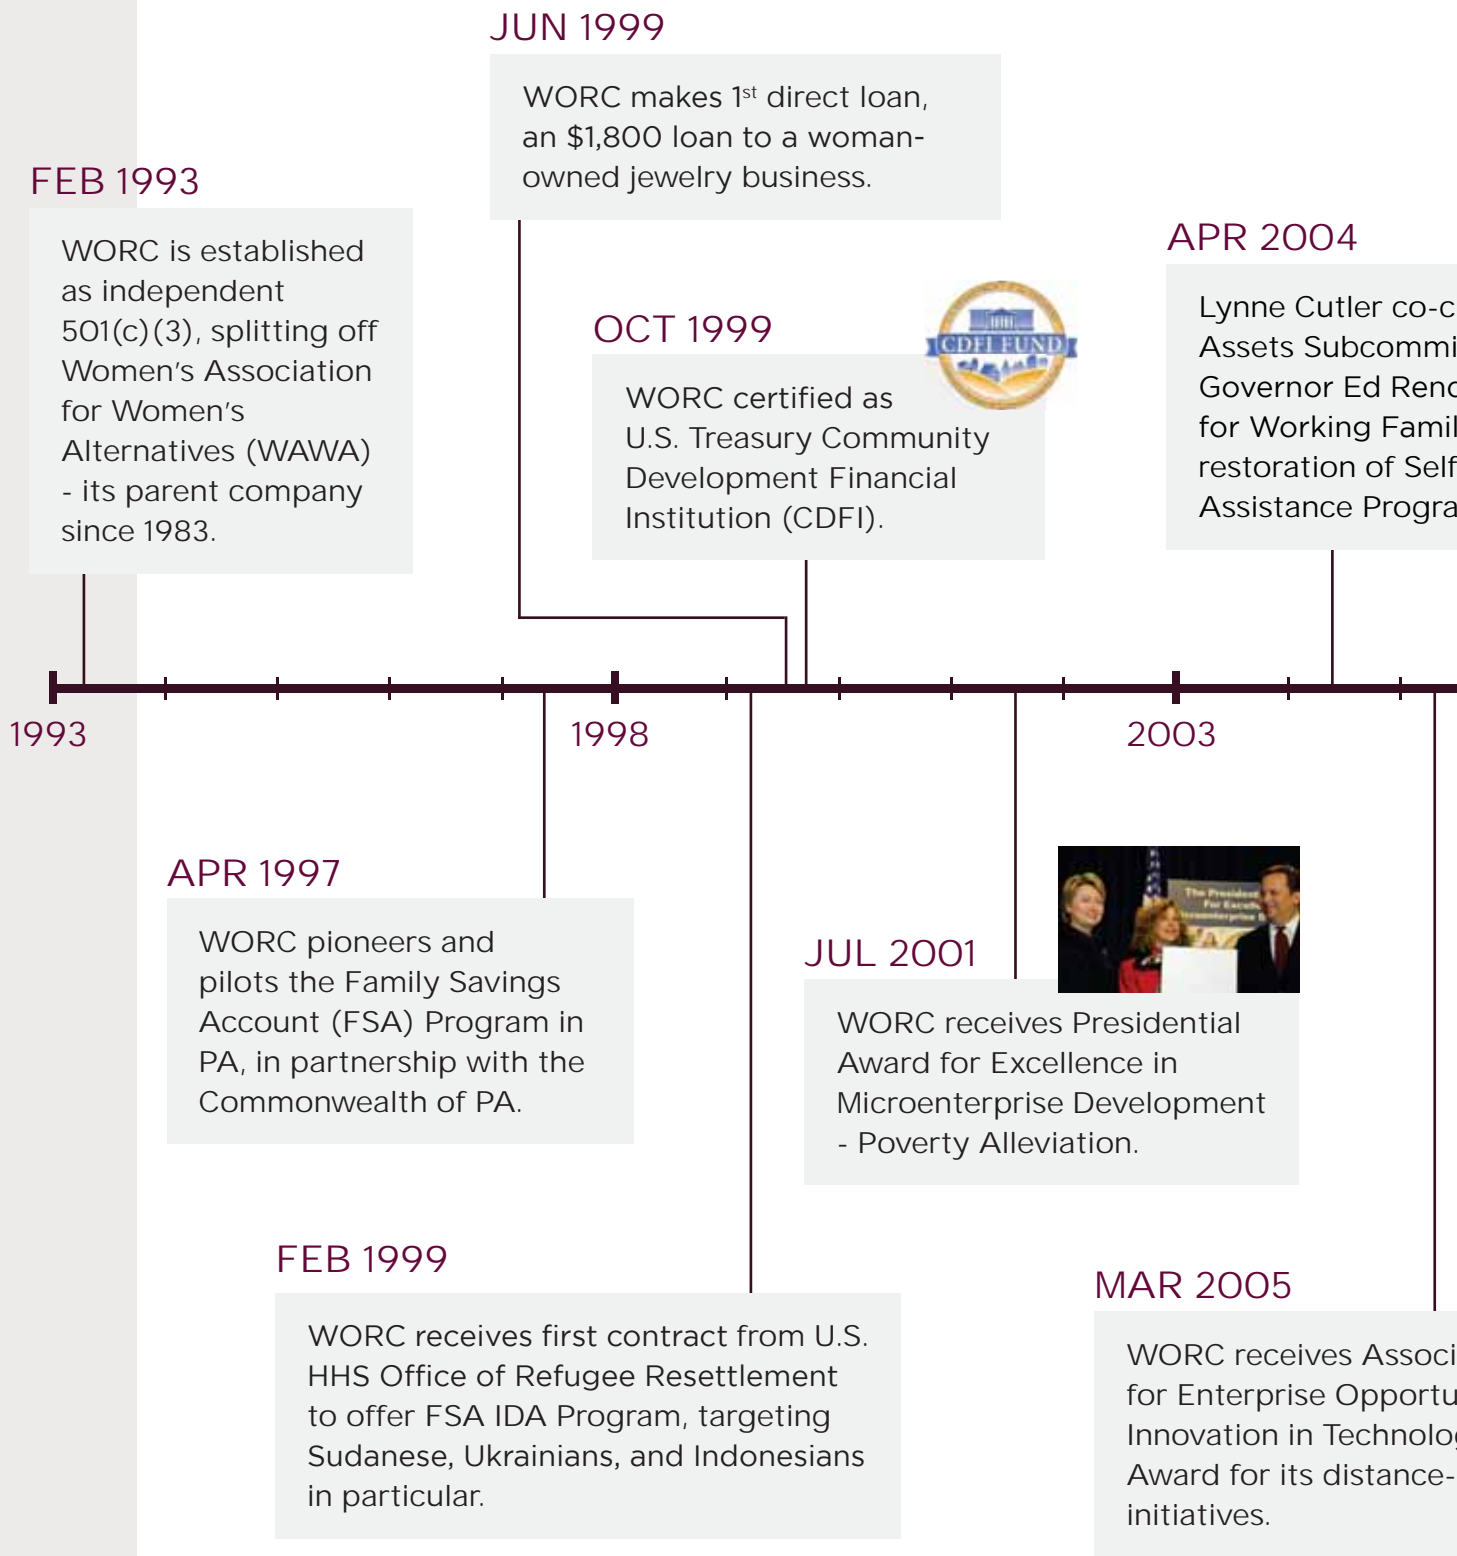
JUN 1999

WORC makes 1$^{st}$ direct loan, an $1,800 loan to a woman-owned jewelry business.

FEB 1993

WORC is established as independent 501(c)(3), splitting off Women's Association for Women's Alternatives (WAWA) - its parent company since 1983.

OCT 1999

CDFI FUND

WORC certified as U.S. Treasury Community Development Financial Institution (CDFI).

APR 2004

Lynne Cutler co-c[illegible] Assets Subcommi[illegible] Governor Ed Ren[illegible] for Working Famil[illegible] restoration of Self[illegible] Assistance Progra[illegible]

1993

1998

2003

APR 1997

WORC pioneers and pilots the Family Savings Account (FSA) Program in PA, in partnership with the Commonwealth of PA.

JUL 2001

WORC receives Presidential Award for Excellence in Microenterprise Development - Poverty Alleviation.

FEB 1999

WORC receives first contract from U.S. HHS Office of Refugee Resettlement to offer FSA IDA Program, targeting Sudanese, Ukrainians, and Indonesians in particular.

MAR 2005

WORC receives Associ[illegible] for Enterprise Opportu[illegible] Innovation in Technolo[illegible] Award for its distance-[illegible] initiatives.